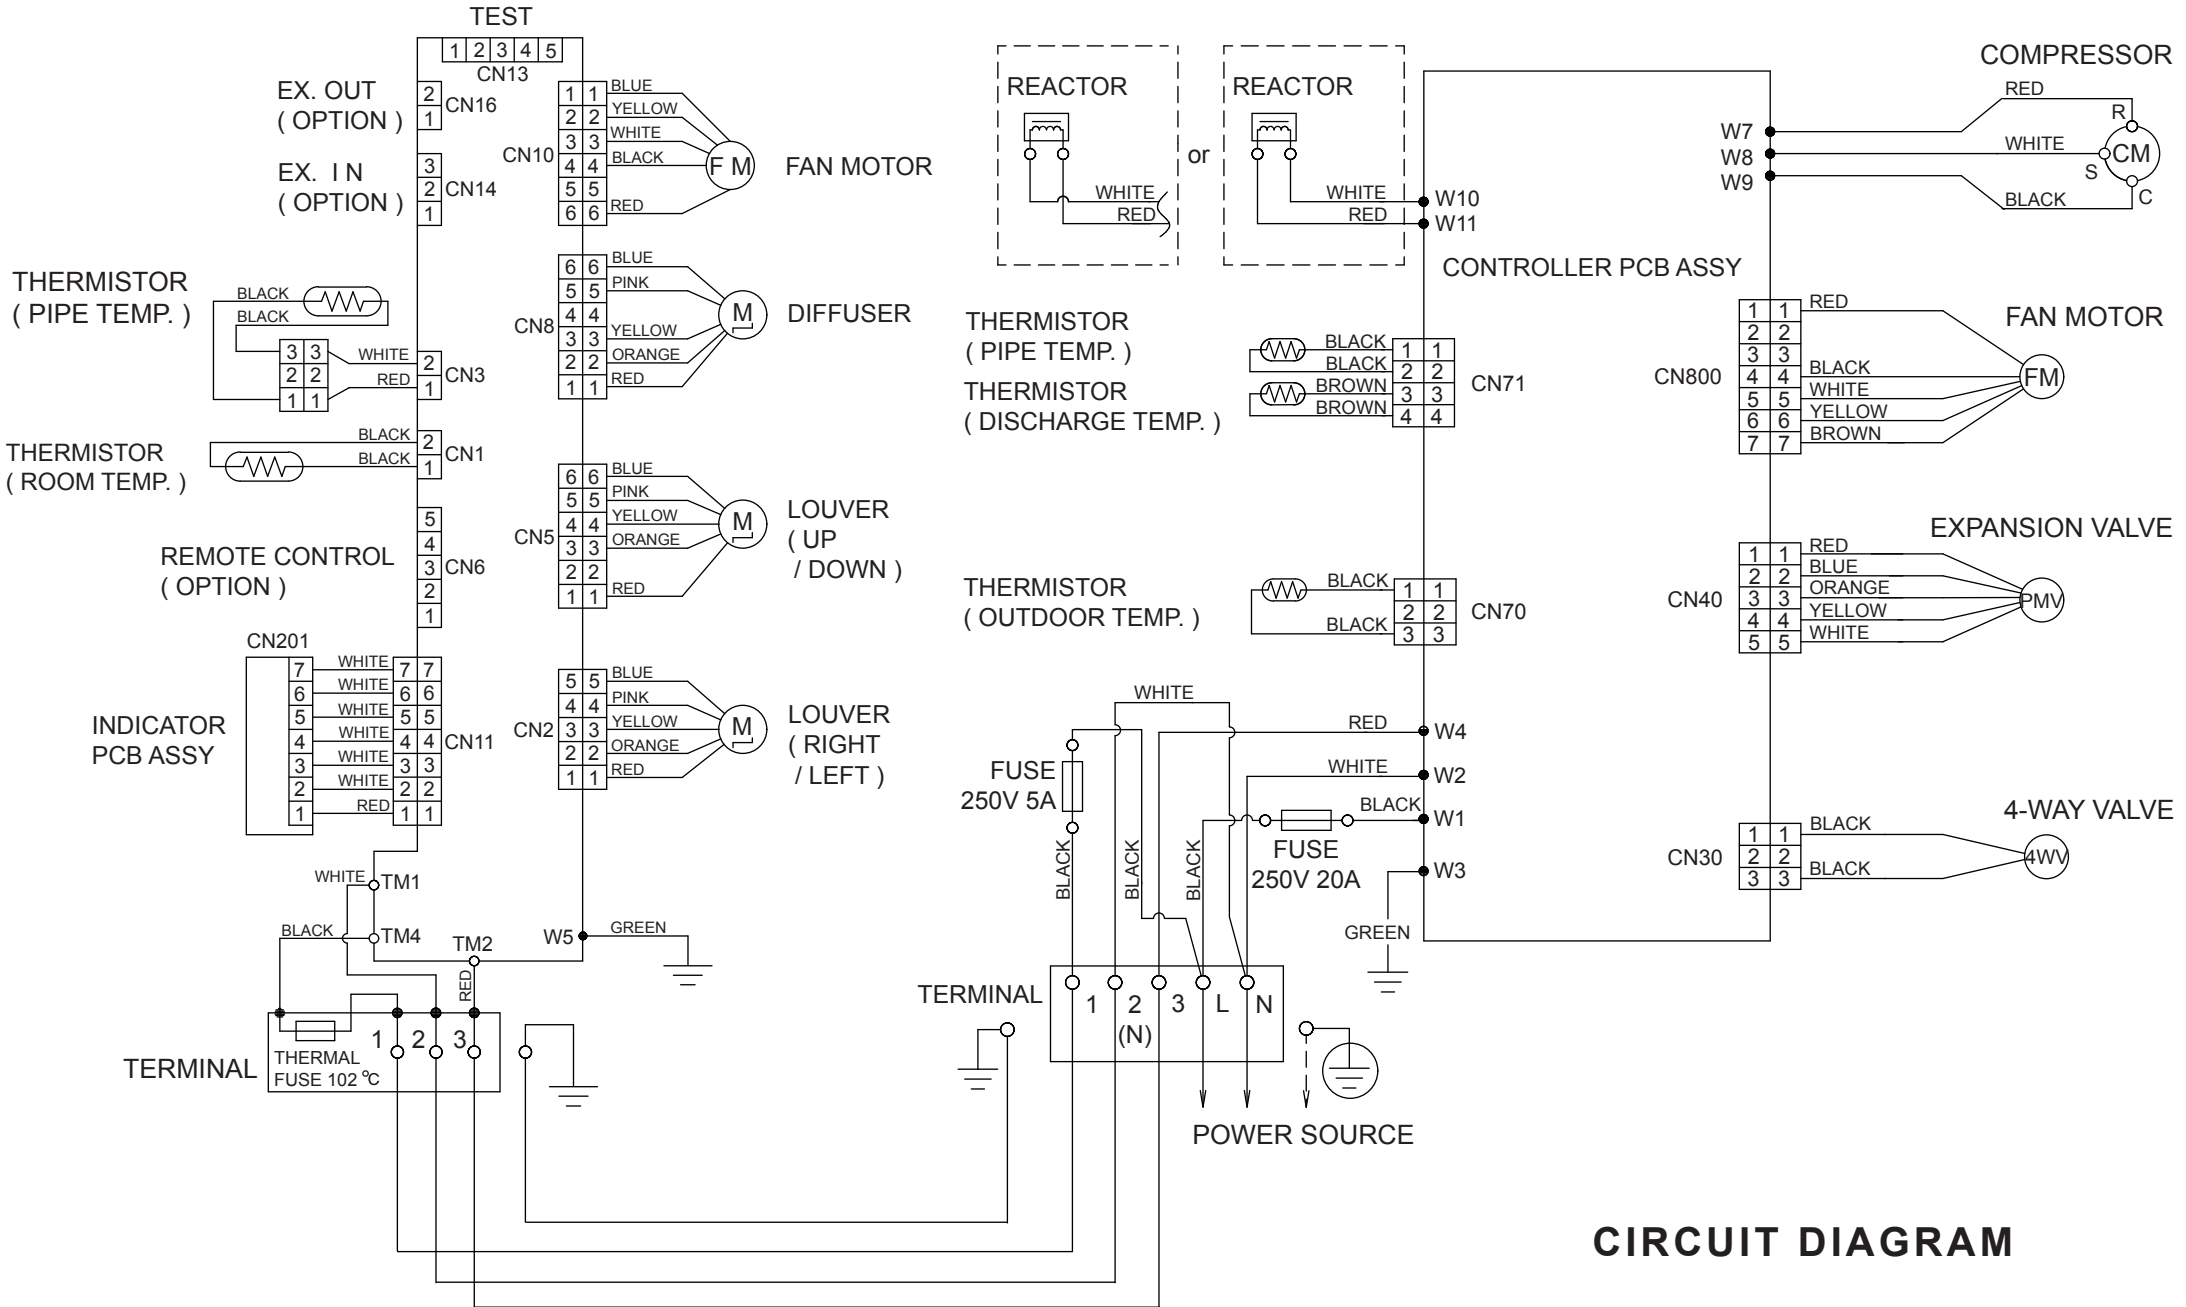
TEST
1 2 3 4 5
CN13

EX. OUT
( OPTION )
2
1
CN16

EX. I N
( OPTION )
3
2
1
CN14

1 1 BLUE
2 2 YELLOW
3 3 WHITE
4 4 BLACK
5 5
6 6 RED
CN10
F M
FAN MOTOR

THERMISTOR
( PIPE TEMP. )
BLACK
BLACK
3 3
2 2
1 1
WHITE
RED
2
1
CN3

6 6 BLUE
5 5 PINK
4 4
3 3 YELLOW
2 2 ORANGE
1 1 RED
CN8
M
DIFFUSER

THERMISTOR
( ROOM TEMP. )
BLACK
BLACK
2
1
CN1

6 6 BLUE
5 5 PINK
4 4 YELLOW
3 3 ORANGE
2 2
1 1 RED
CN5
M
LOUVER
( UP
/ DOWN )

REMOTE CONTROL
( OPTION )
5
4
3
2
1
CN6

CN201
7 WHITE 7 7
6 WHITE 6 6
5 WHITE 5 5
4 WHITE 4 4
3 WHITE 3 3
2 WHITE 2 2
1 RED 1 1
CN11
INDICATOR
PCB ASSY

5 5 BLUE
4 4 PINK
3 3 YELLOW
2 2 ORANGE
1 1 RED
CN2
M
LOUVER
( RIGHT
/ LEFT )

WHITE
TM1
BLACK
TM4
TM2
RED
W5
GREEN

TERMINAL
THERMAL
FUSE 102 ℃
1 2 3

REACTOR
WHITE
RED
or
REACTOR
WHITE
RED
W10
W11

COMPRESSOR
RED
WHITE
BLACK
R
S
C
CM
W7
W8
W9

CONTROLLER PCB ASSY

THERMISTOR
( PIPE TEMP. )
THERMISTOR
( DISCHARGE TEMP. )
BLACK
BLACK
BROWN
BROWN
1 1
2 2
3 3
4 4
CN71

CN800
1 1 RED
2 2
3 3
4 4 BLACK
5 5 WHITE
6 6 YELLOW
7 7 BROWN
FM
FAN MOTOR

EXPANSION VALVE
CN40
1 1 RED
2 2 BLUE
3 3 ORANGE
4 4 YELLOW
5 5 WHITE
PMV

THERMISTOR
( OUTDOOR TEMP. )
BLACK
BLACK
1 1
2 2
3 3
CN70

WHITE
RED
W4
FUSE
250V 5A
WHITE
W2
BLACK
W1
FUSE
250V 20A
W3
GREEN
BLACK
BLACK
BLACK

4-WAY VALVE
CN30
1 1 BLACK
2 2 BLACK
3 3
4WV

TERMINAL
1
2
(N)
3
L
N
POWER SOURCE

CIRCUIT DIAGRAM